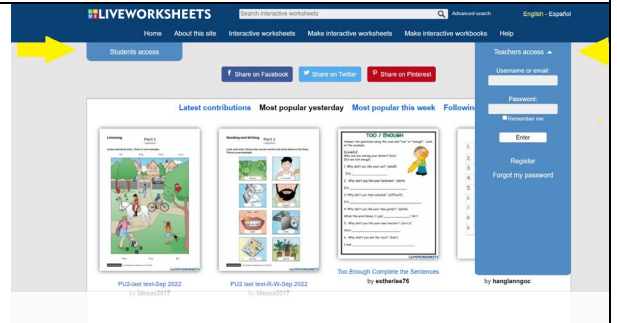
LIVEWORKSHEETS
Search interactive worksheets
Advanced search
English - Español
Home About this site Interactive worksheets Make interactive worksheets Make interactive workbooks Help
Students access
Teachers access
Username or email:
Password:
Remember me
Enter
Register
Forgot my password
Share on Facebook
Share on Twitter
Share on Pinterest
Latest contributions Most popular yesterday Most popular this week Followin
Listening Part 1
Reading and Writing Part 1
TOO / ENOUGH
PU2-last test-Sep 2022
by Ideaus2017
PU2 last test-R-W-Sep 2022
by Ideaus2017
Too Enough Complete the Sentences
by estherlee76
by hanglanngoc